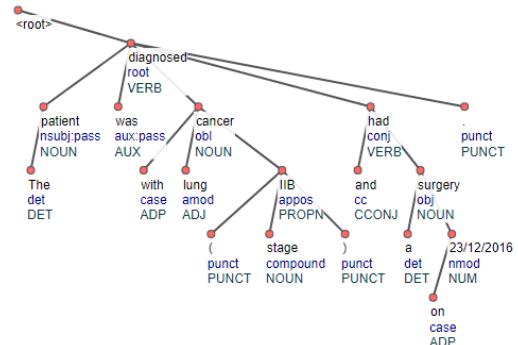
<root>
diagnosed
root
VERB

patient
nsubj:pass
NOUN

was
aux:pass
AUX

cancer
obl
NOUN

had
conj
VERB

.
punct
PUNCT

The
det
DET

with
case
ADP

lung
amod
ADJ

IIB
appos
PROPN

and
cc
CCONJ

surgery
obj
NOUN

(
punct
PUNCT

stage
compound
NOUN

)
punct
PUNCT

a
det
DET

23/12/2016
nmod
NUM

on
case
ADP